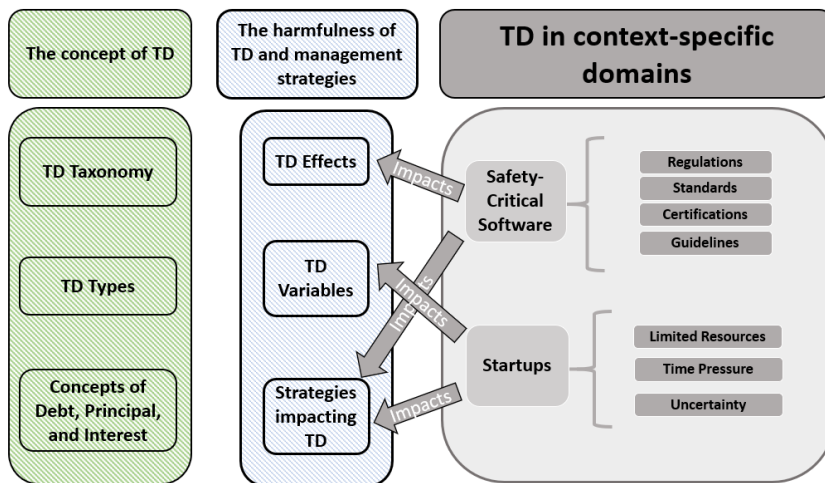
The concept of TD

The harmfulness of TD and management strategies

TD in context-specific domains

TD Taxonomy

TD Types

Concepts of Debt, Principal, and Interest

TD Effects

TD Variables

Strategies impacting TD

Impacts

Impacts

Impacts

Impacts

Safety-Critical Software

Regulations

Standards

Certifications

Guidelines

Startups

Limited Resources

Time Pressure

Uncertainty